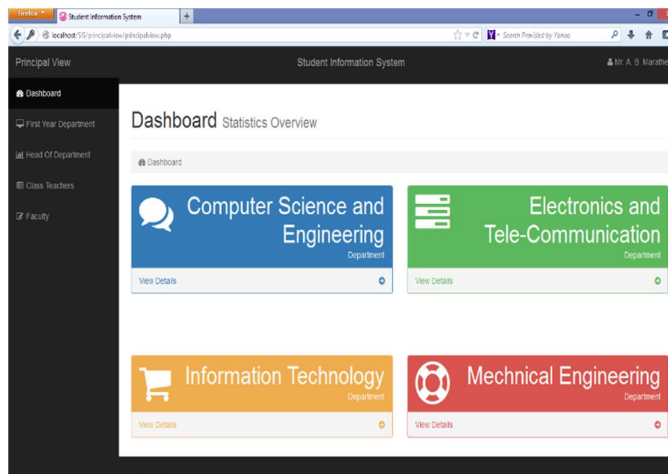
Firefox
Student Information System
+
localhost/SIS/principalview/principalview.php
Search Provided by Yahoo

Principal View
Student Information System
Mr. A. B. Marathe

Dashboard
First Year Department
Head Of Department
Class Teachers
Faculty

Dashboard Statistics Overview

Dashboard

Computer Science and Engineering
Department
View Details

Electronics and Tele-Communication
Department
View Details

Information Technology
Department
View Details

Mechnical Engineering
Department
View Details